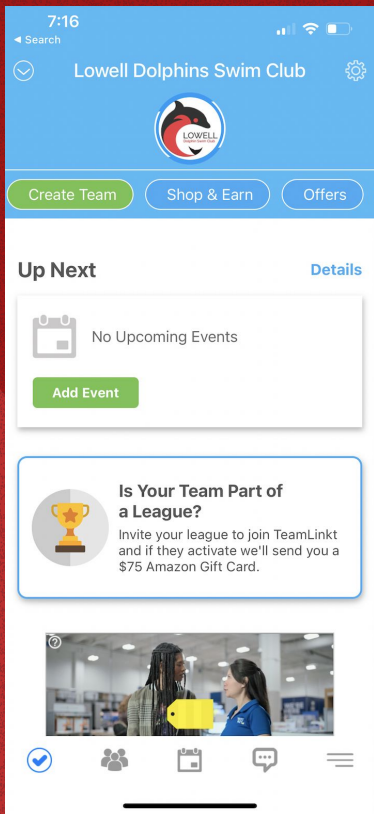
7:16
◂ Search

Lowell Dolphins Swim Club

LOWELL
Dolphin Swim Club

Create Team
Shop & Earn
Offers

Up Next
Details

No Upcoming Events

Add Event

Is Your Team Part of a League?
Invite your league to join TeamLinkt and if they activate we'll send you a $75 Amazon Gift Card.